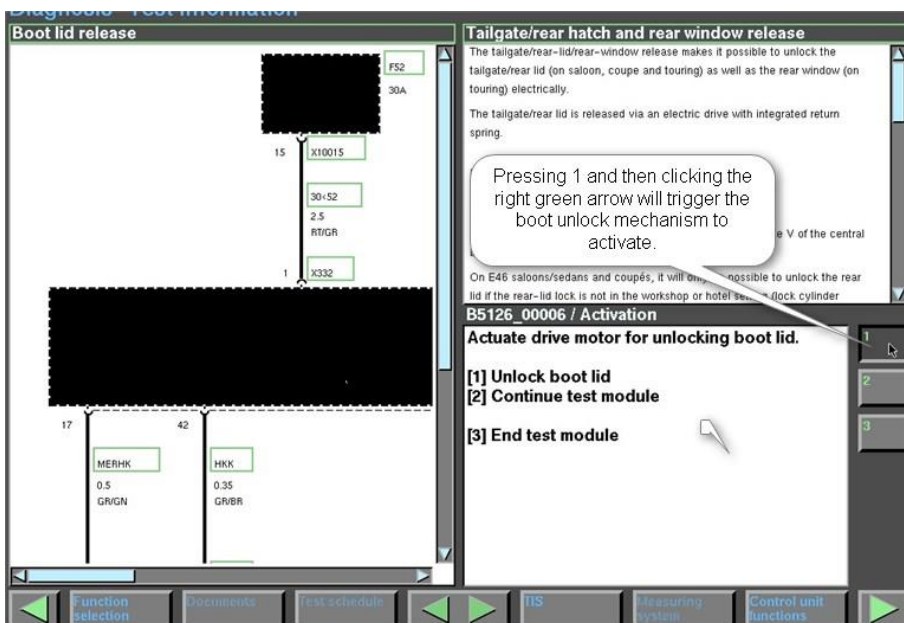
Diagnosis - Test information

Boot lid release

F52
30A

15 X10015

30<52
2.5
RT/GR

1 X332

17 42

MERHK
0.5
GR/GN

HKK
0.35
GR/BR

Tailgate/rear hatch and rear window release

The tailgate/rear-lid/rear-window release makes it possible to unlock the tailgate/rear lid (on saloon, coupe and touring) as well as the rear window (on touring) electrically.

The tailgate/rear lid is released via an electric drive with integrated return spring.

Pressing 1 and then clicking the right green arrow will trigger the boot unlock mechanism to activate.

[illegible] e V of the central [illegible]

On E46 saloons/sedans and coupés, it will only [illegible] possible to unlock the rear lid if the rear-lid lock is not in the workshop or hotel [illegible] (lock cylinder

B5126_00006 / Activation

Actuate drive motor for unlocking boot lid.

[1] Unlock boot lid
[2] Continue test module

[3] End test module

1
2
3

Function selection
Documents
Test schedule
TIS
Measuring system
Control unit functions